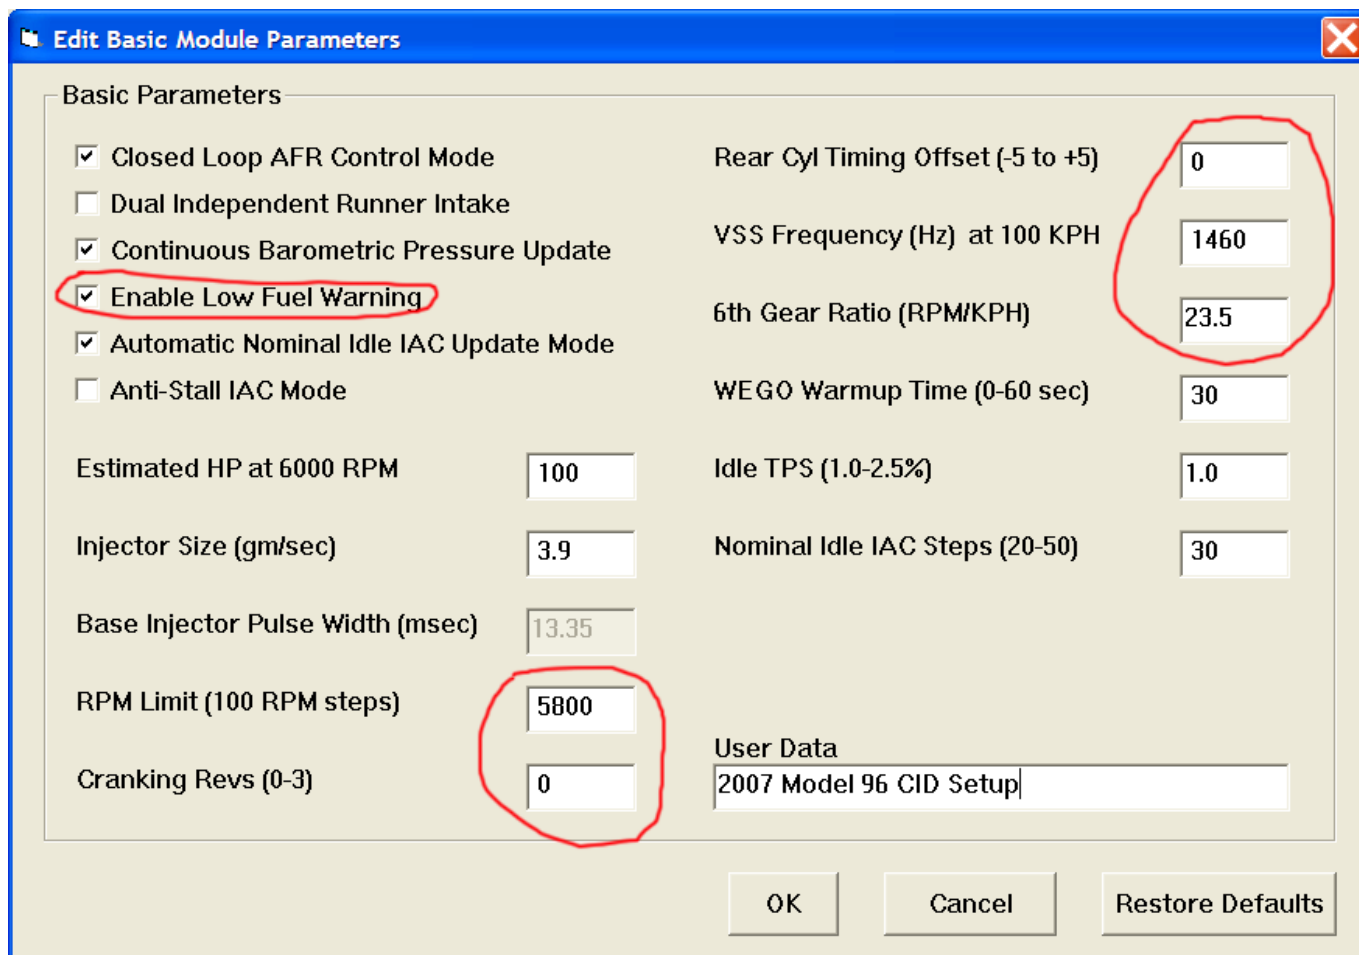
Edit Basic Module Parameters

Basic Parameters

☑ Closed Loop AFR Control Mode
☐ Dual Independent Runner Intake
☑ Continuous Barometric Pressure Update
☑ Enable Low Fuel Warning
☑ Automatic Nominal Idle IAC Update Mode
☐ Anti-Stall IAC Mode

Estimated HP at 6000 RPM 100

Injector Size (gm/sec) 3.9

Base Injector Pulse Width (msec) 13.35

RPM Limit (100 RPM steps) 5800

Cranking Revs (0-3) 0

Rear Cyl Timing Offset (-5 to +5) 0

VSS Frequency (Hz) at 100 KPH 1460

6th Gear Ratio (RPM/KPH) 23.5

WEGO Warmup Time (0-60 sec) 30

Idle TPS (1.0-2.5%) 1.0

Nominal Idle IAC Steps (20-50) 30

User Data
2007 Model 96 CID Setup

OK Cancel Restore Defaults